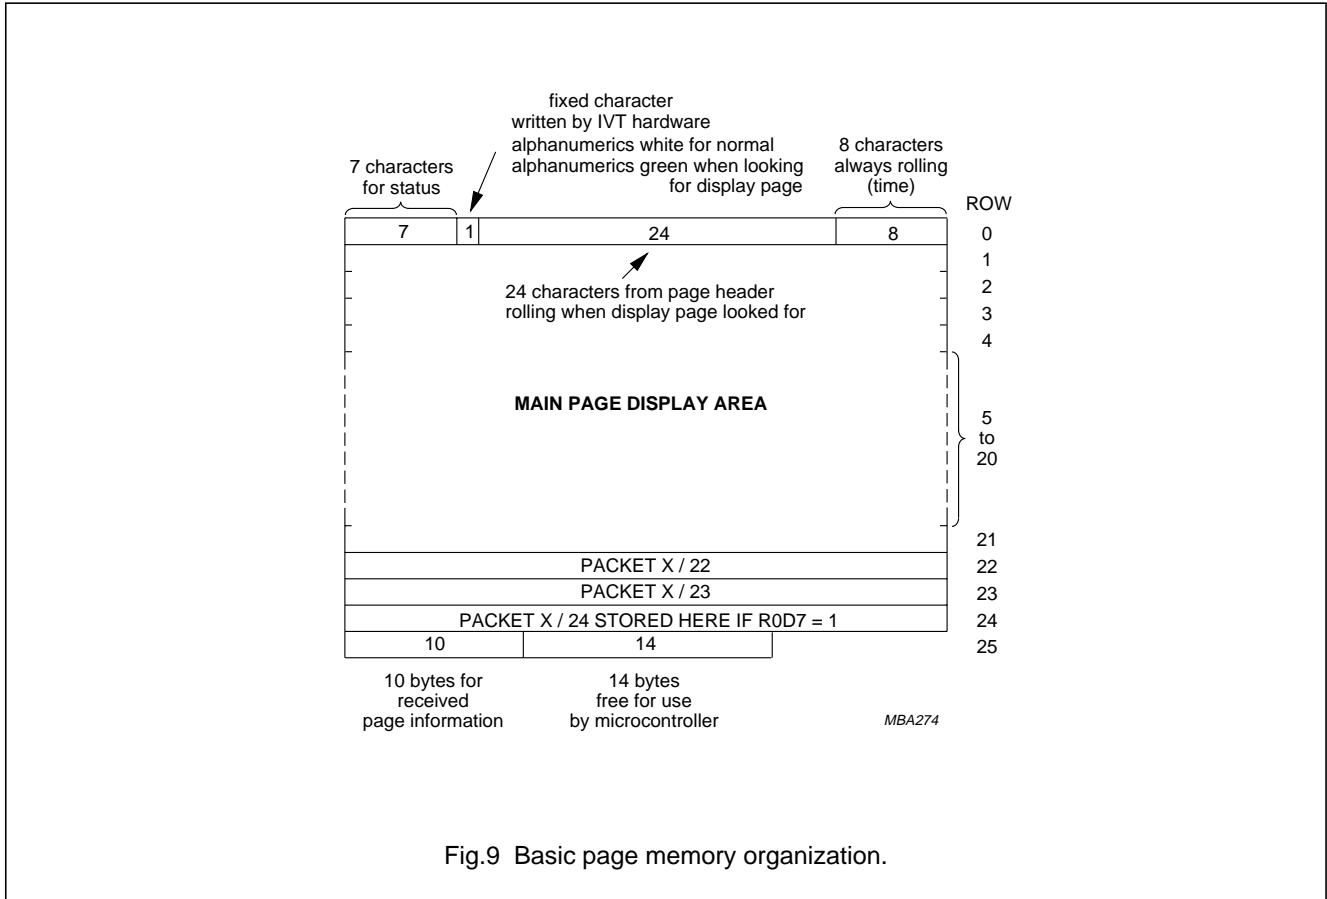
fixed character
written by IVT hardware
alphanumerics white for normal
alphanumerics green when looking
for display page

7 characters
for status

8 characters
always rolling
(time)

ROW

| 7 | 1 | 24 | 8 |
|---|---|---|---|

0
1
2
3
4

24 characters from page header
rolling when display page looked for

MAIN PAGE DISPLAY AREA

5
to
20

21

PACKET X / 22
22

PACKET X / 23
23

PACKET X / 24 STORED HERE IF R0D7 = 1
24

| 10 | 14 |
|---|---|

25

10 bytes for
received
page information

14 bytes
free for use
by microcontroller

MBA274

Fig.9 Basic page memory organization.